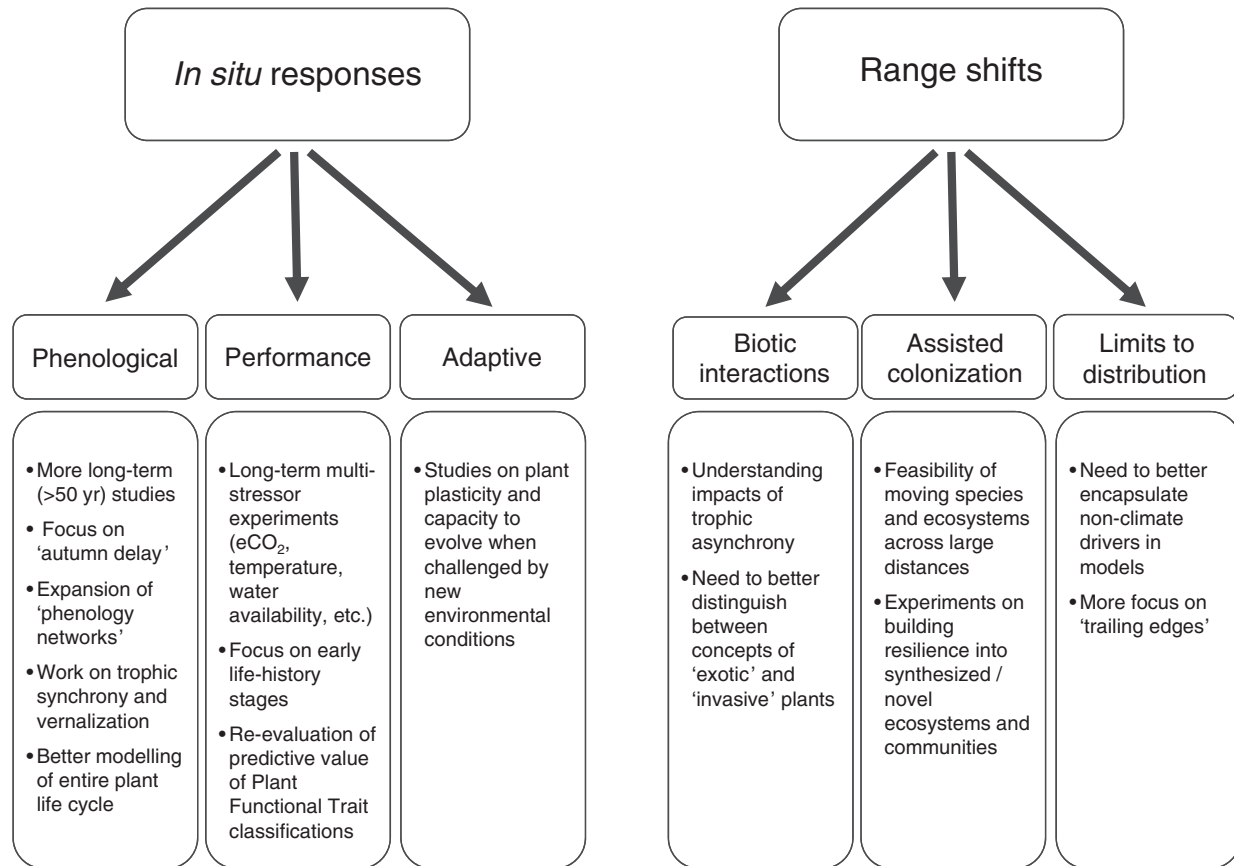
In situ responses

Phenological

Performance

Adaptive

• More long-term (>50 yr) studies
• Focus on 'autumn delay'
• Expansion of 'phenology networks'
• Work on trophic synchrony and vernalization
• Better modelling of entire plant life cycle

• Long-term multi-stressor experiments ($eCO_2$, temperature, water availability, etc.)
• Focus on early life-history stages
• Re-evaluation of predictive value of Plant Functional Trait classifications

• Studies on plant plasticity and capacity to evolve when challenged by new environmental conditions

Range shifts

Biotic interactions

Assisted colonization

Limits to distribution

• Understanding impacts of trophic asynchrony
• Need to better distinguish between concepts of 'exotic' and 'invasive' plants

• Feasibility of moving species and ecosystems across large distances
• Experiments on building resilience into synthesized / novel ecosystems and communities

• Need to better encapsulate non-climate drivers in models
• More focus on 'trailing edges'